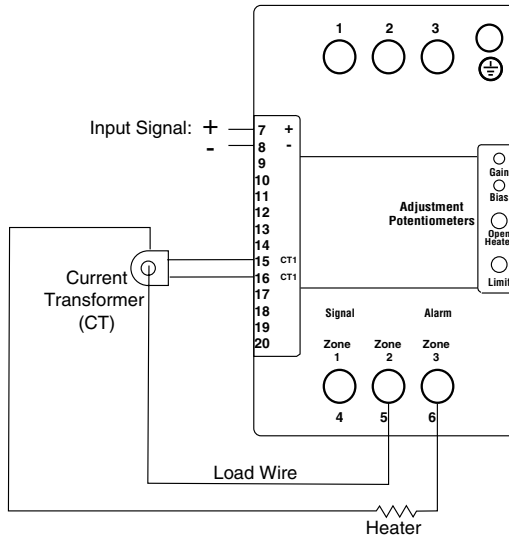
1 2 3

Input Signal: + 7 +
- 8 -
9
10
11
12
13
14
15 CT1
16 CT1
17
18
19
20

Gain
Bias
Adjustment Potentiometers
Open Heate
Limit

Current Transformer (CT)

Signal
Alarm

Zone 1
Zone 2
Zone 3

4 5 6

Load Wire

Heater